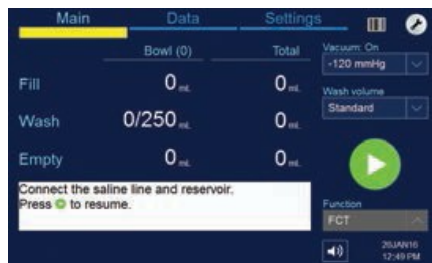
Main Data Settings

Bowl (0) Total

Fill 0 mL 0 mL

Wash 0/250 mL 0 mL

Empty 0 mL 0 mL

Connect the saline line and reservoir.
Press to resume.

Vacuum: On
-120 mmHg

Wash volume
Standard

Function
FCT

20JAN16
12:49 PM